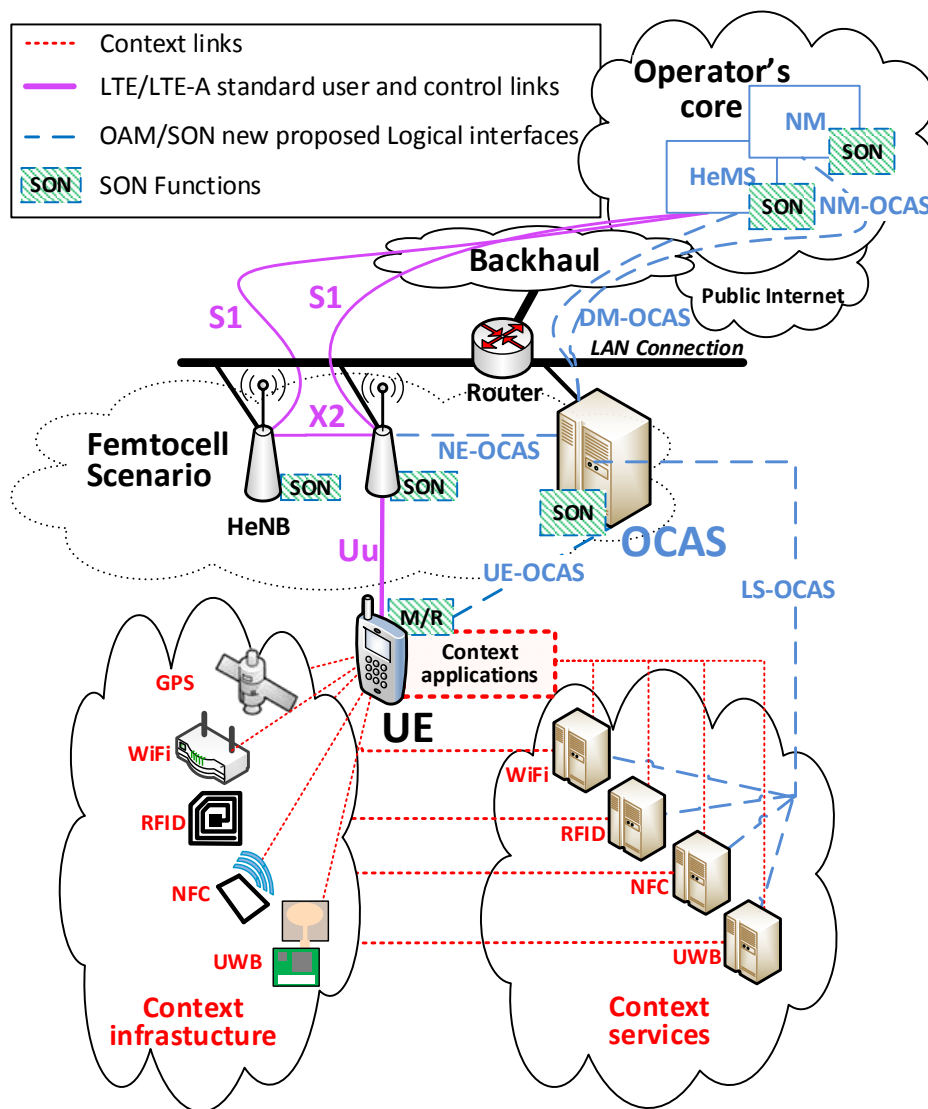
Context links
LTE/LTE-A standard user and control links
OAM/SON new proposed Logical interfaces
SON SON Functions

Operator's core
NM
SON
HeMS
SON
NM-OCAS
Backhaul
Public Internet
S1
S1
DM-OCAS
LAN Connection
Router
Femtocell Scenario
X2
NE-OCAS
HeNB
SON
SON
SON
OCAS
Uu
UE-OCAS
LS-OCAS
M/R
Context applications
GPS
UE
WiFi
RFID
NFC
UWB
WiFi
RFID
NFC
UWB
Context infrastucture
Context services